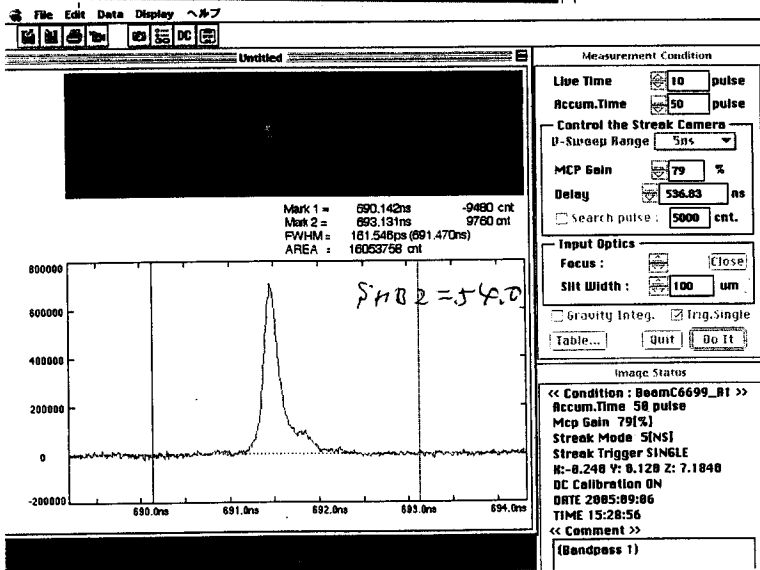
File Edit Data Display ヘルプ

DC

Untitled

Mark 1 = 690.142ns -9480 cnt
Mark 2 = 693.131ns 9760 cnt
FWHM = 161.546ps (691.470ns)
AREA : 16053758 cnt

800000
600000
400000
200000
0
-200000

690.0ns 691.0ns 692.0ns 693.0ns 694.0ns

SHB2 = 54.0

Measurement Condition

Live Time 10 pulse
Accum.Time 50 pulse

Control the Streak Camera
V-Sweep Range 5ns
MCP Gain 79 %
Delay 536.83 ns
Search pulse : 5000 cnt.

Input Optics
Focus : Close
Slit Width : 100 um

Gravity Integ. Trig.Single
Table... Quit Do It

Image Status

<< Condition : BeamC6699_R1 >>
Accum.Time 50 pulse
Mcp Gain 79[%]
Streak Mode 5[NS]
Streak Trigger SINGLE
X:-0.248 Y: 0.120 Z: 7.1840
DC Calibration ON
DATE 2005:09:06
TIME 15:28:56
<< Comment >>
(Bandpass 1)